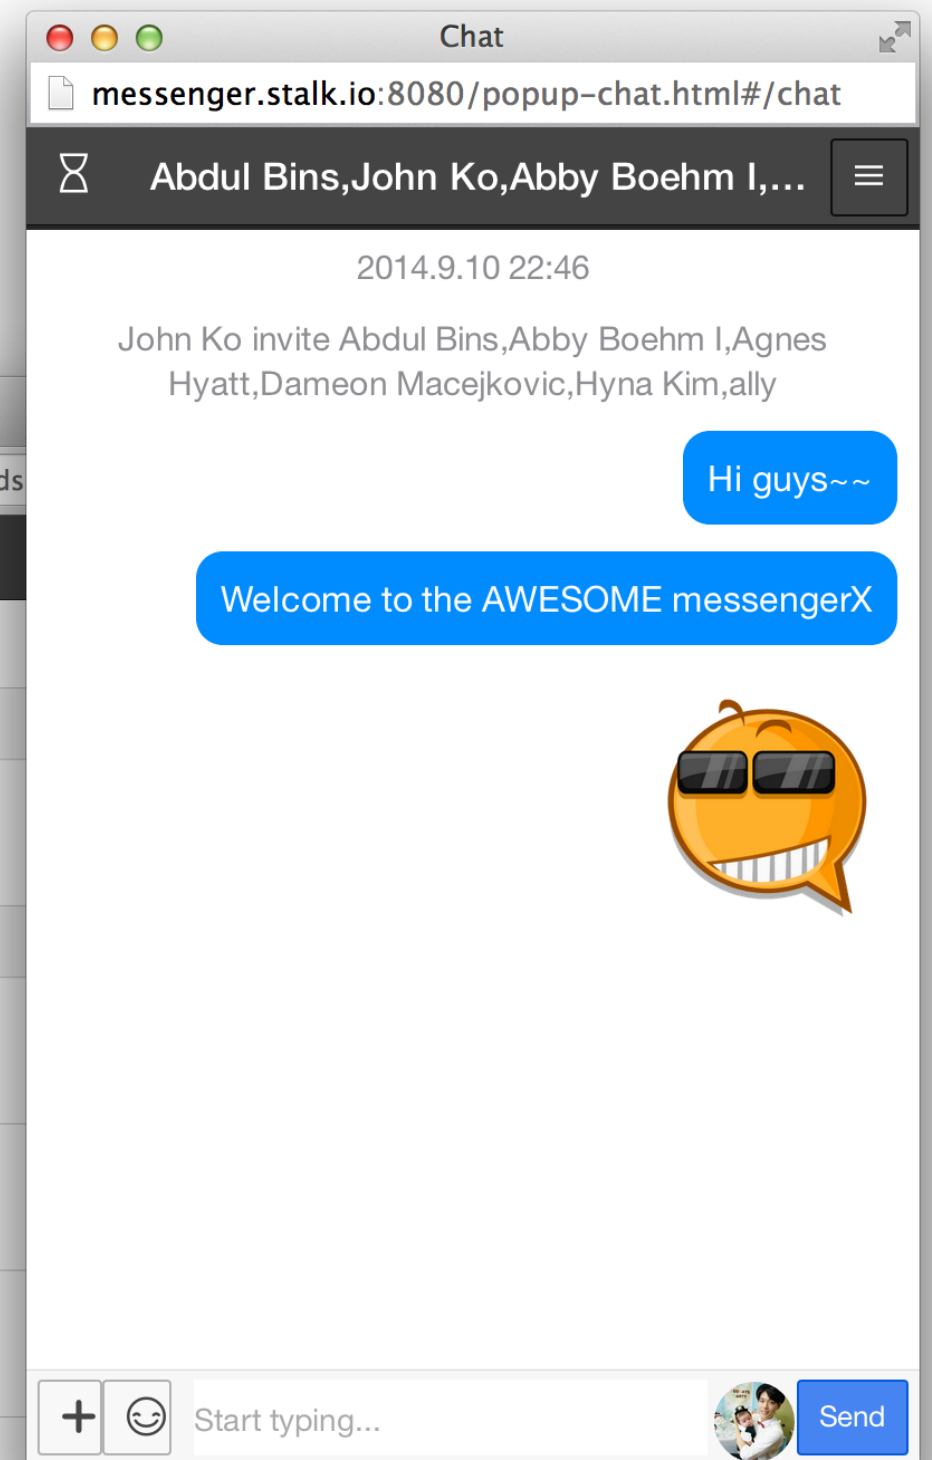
Chat

messenger.stalk.io:8080/popup-chat.html#/chat

Abdul Bins,John Ko,Abby Boehm I,...

2014.9.10 22:46

John Ko invite Abdul Bins,Abby Boehm I,Agnes Hyatt,Dameon Macejkovic,Hyna Kim,ally

Hi guys~~

Welcome to the AWESOME messengerX

+

Start typing...

Send